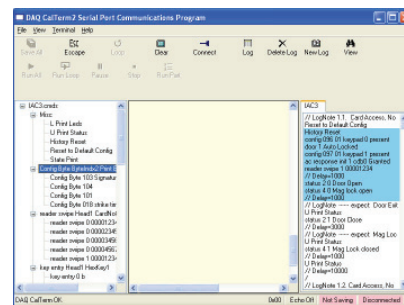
DAQ CalTerm2 Serial Port Communications Program

File View Terminal Help

Save All Escape Loop Clear Connect Log Delete Log New Log View

Run All Run Loop Pause Stop Run Part

IAC3.creds
Misc
L Print Leds
U Print Status
History Reset
Reset to Default Config
State Print
Config Byte 8 strike b
Config Byte 103 Signatur
Config Byte 104
Config Byte 101
Config Byte 018 strike ter
reader swipe 1 Head1 CardNo
reader swipe 0 000012
reader swipe 0 0000234
reader swipe 0 0000345
reader swipe 0 0000456
reader swipe 1 0000123
key entry Head1 HexKey1
key entry 0 b

IAC3

// LogNote 1.1 Card Access, No
Reset to Default Config
History Reset
config 096 01 keypad 0 present
door 1 Auto Locked
config 097 01 keypad 1 present
ac response init 1 c0b0 Granted
reader swipe 1 0000234
// Delay=1000
status 2 0 Door Open
status 4 0 Mag lock open
// Delay=1000
// LogNote ---- expect Door Exit
U Print Status
status 2 1 Door Close
// Delay=3000
// LogNote ---- expect Mag Loc
U Print Status
status 4 1 Mag Lock closed
// Delay=3000
U Print Status
// Delay=10000
//
// LogNote 1.2 Card Access, No

DAQ CalTerm OK 0x00 Echo Off Not Saving Disconnected